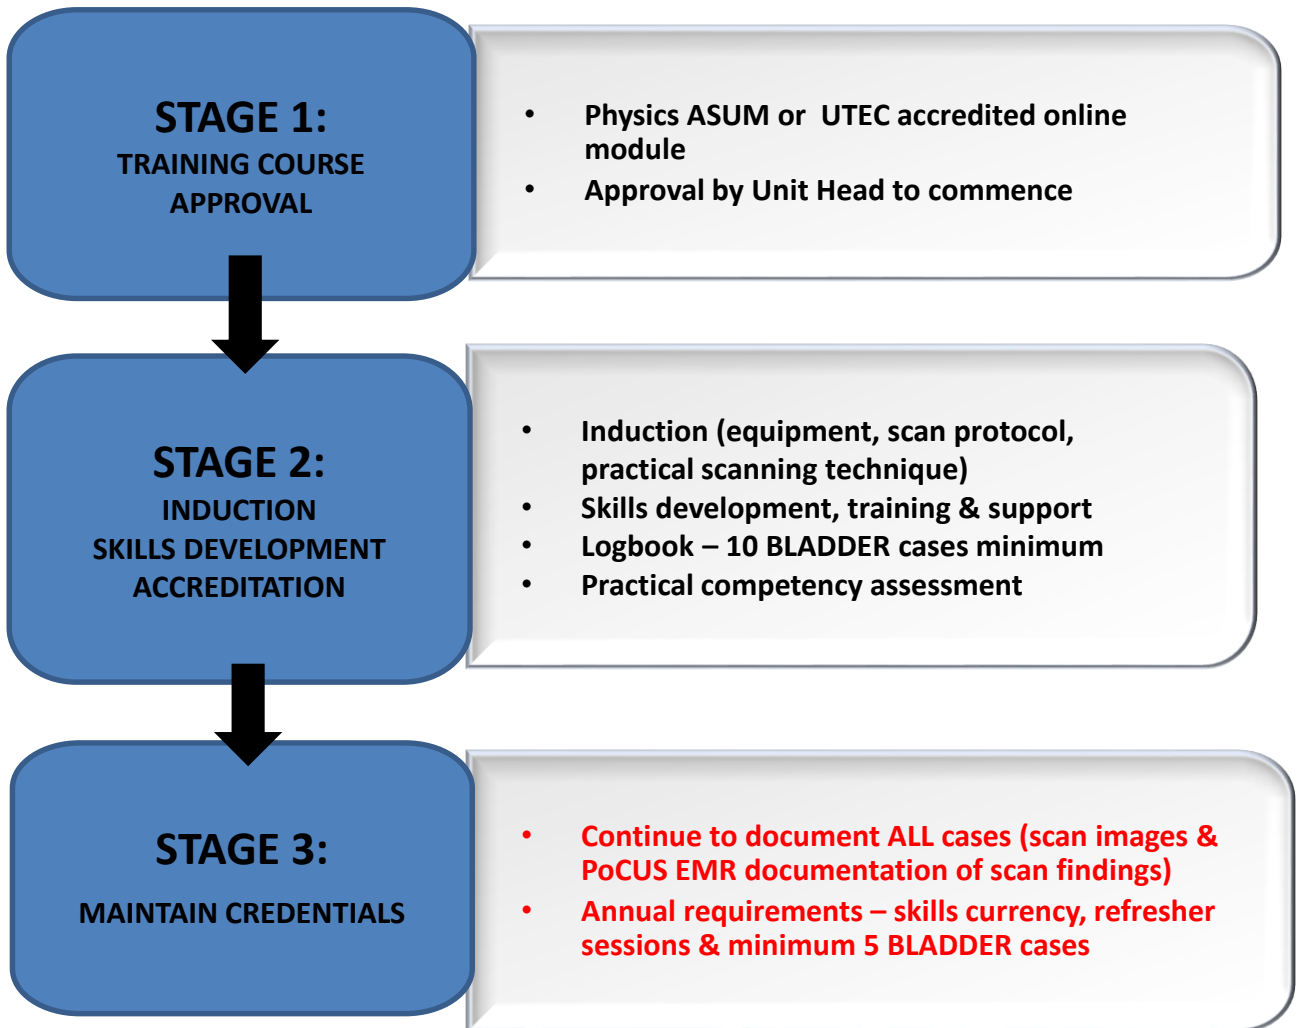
STAGE 1:
TRAINING COURSE
APPROVAL

- Physics ASUM or UTEC accredited online module
- Approval by Unit Head to commence

STAGE 2:
INDUCTION
SKILLS DEVELOPMENT
ACCREDITATION

- Induction (equipment, scan protocol, practical scanning technique)
- Skills development, training & support
- Logbook – 10 BLADDER cases minimum
- Practical competency assessment

STAGE 3:
MAINTAIN CREDENTIALS

- Continue to document ALL cases (scan images & PoCUS EMR documentation of scan findings)
- Annual requirements – skills currency, refresher sessions & minimum 5 BLADDER cases